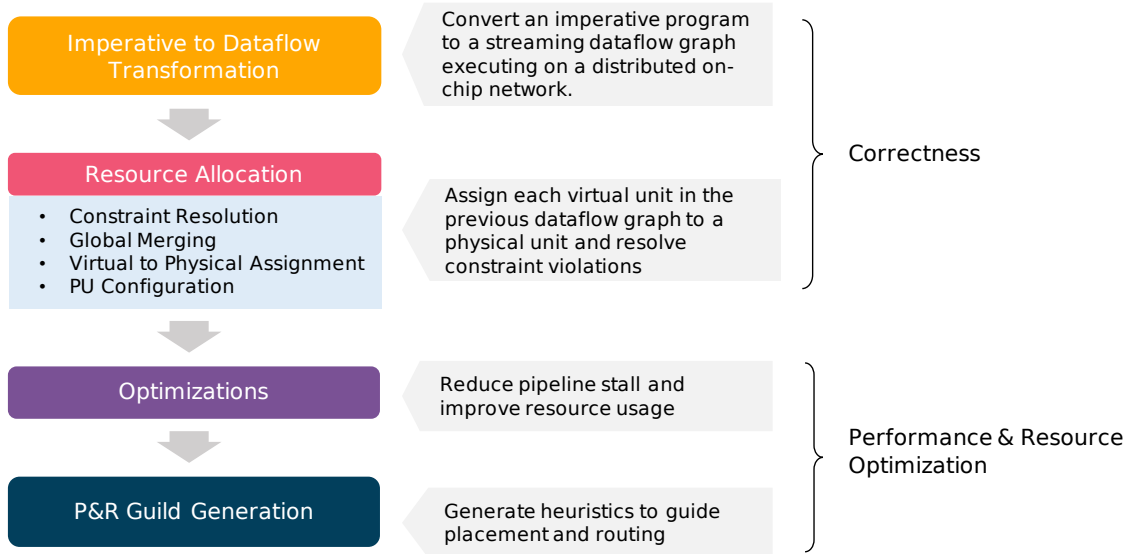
Imperative to Dataflow Transformation

Convert an imperative program to a streaming dataflow graph executing on a distributed on-chip network.

Resource Allocation

- Constraint Resolution
- Global Merging
- Virtual to Physical Assignment
- PU Configuration

Assign each virtual unit in the previous dataflow graph to a physical unit and resolve constraint violations

Correctness

Optimizations

Reduce pipeline stall and improve resource usage

P&R Guild Generation

Generate heuristics to guide placement and routing

Performance & Resource Optimization